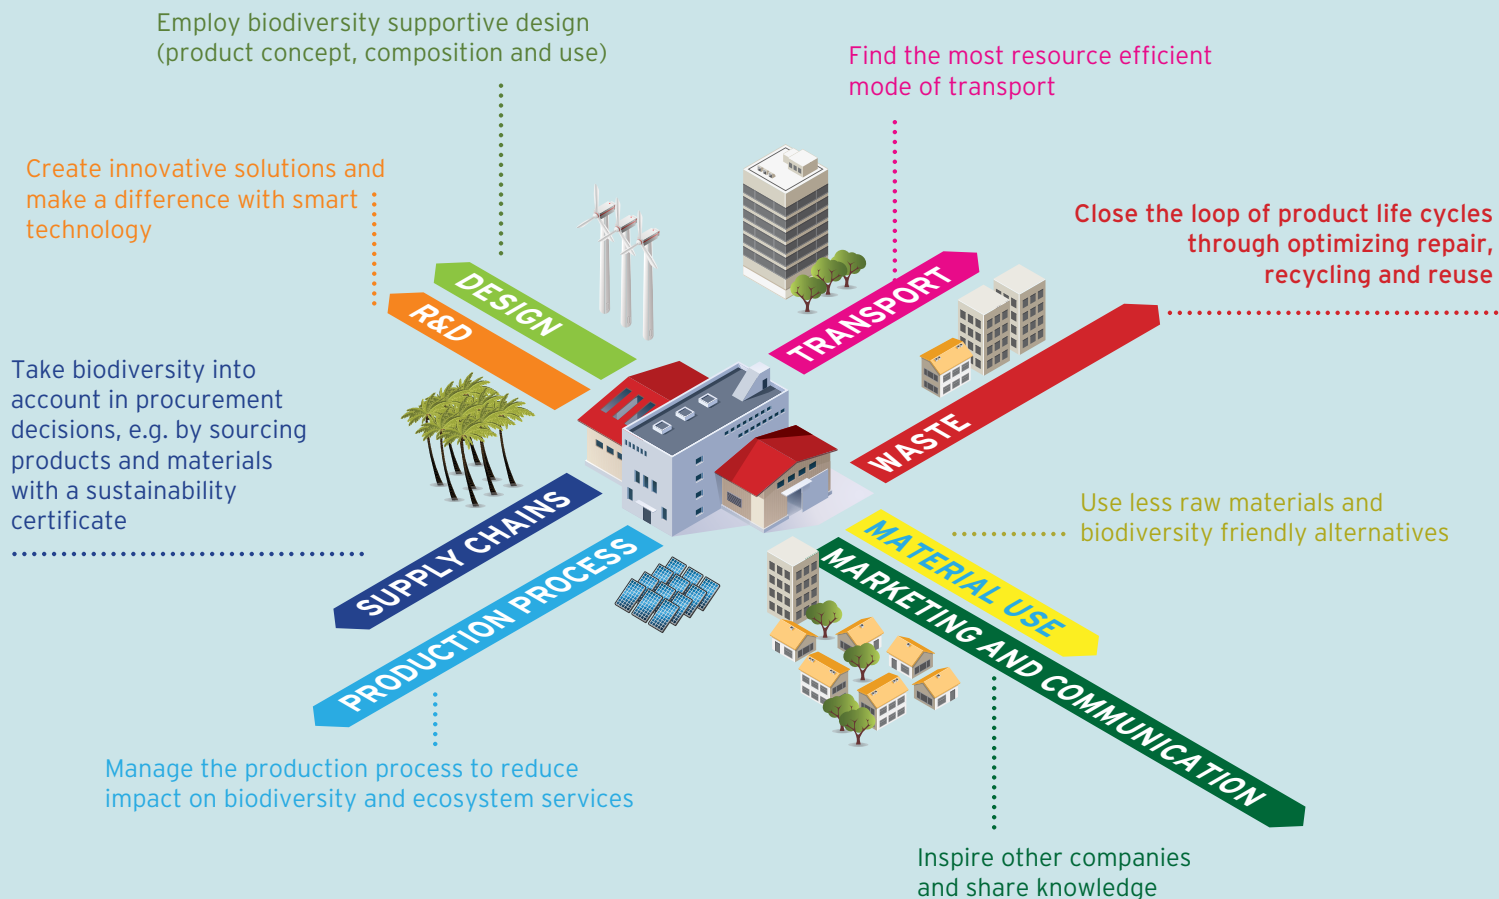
Employ biodiversity supportive design (product concept, composition and use)

Find the most resource efficient mode of transport

Create innovative solutions and make a difference with smart technology

Close the loop of product life cycles through optimizing repair, recycling and reuse

DESIGN

R&D

TRANSPORT

Take biodiversity into account in procurement decisions, e.g. by sourcing products and materials with a sustainability certificate

WASTE

Use less raw materials and biodiversity friendly alternatives

SUPPLY CHAINS

PRODUCTION PROCESS

MATERIAL USE

MARKETING AND COMMUNICATION

Manage the production process to reduce impact on biodiversity and ecosystem services

Inspire other companies and share knowledge